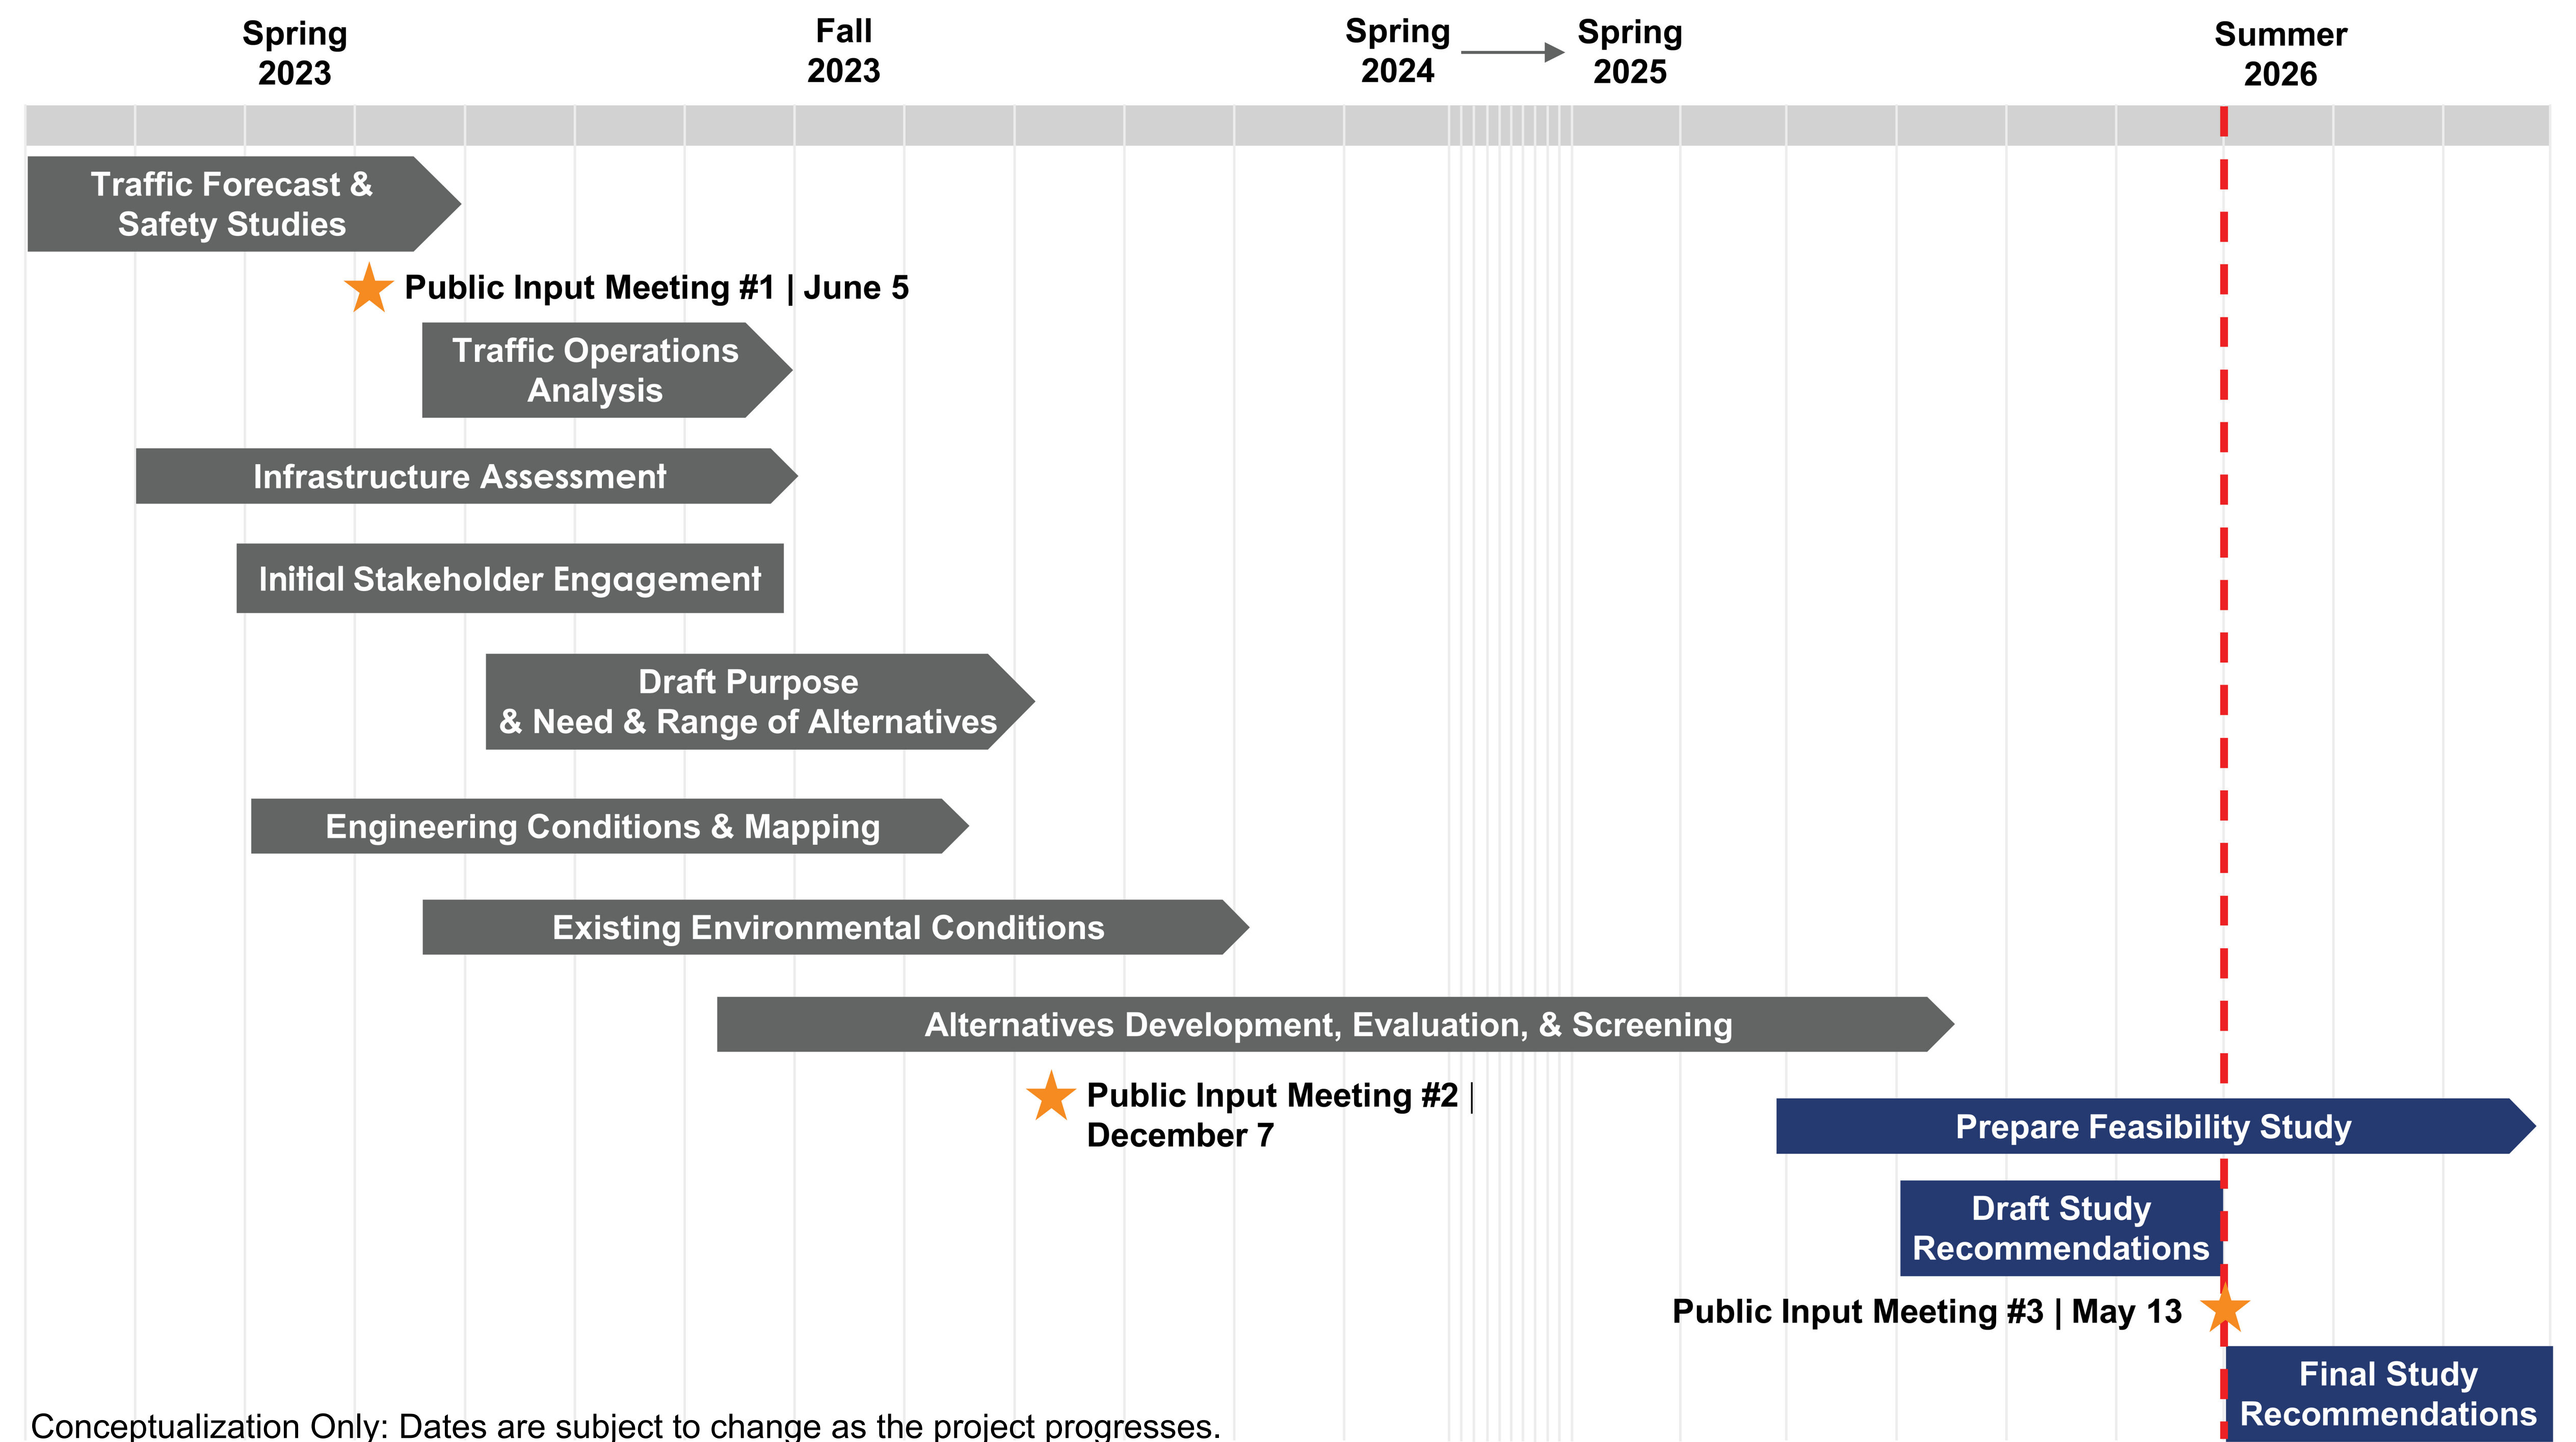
Spring 2023

Fall 2023

Spring 2024

Spring 2025

Summer 2026

Traffic Forecast & Safety Studies

Public Input Meeting #1 | June 5

Traffic Operations Analysis

Infrastructure Assessment

Initial Stakeholder Engagement

Draft Purpose & Need & Range of Alternatives

Engineering Conditions & Mapping

Existing Environmental Conditions

Alternatives Development, Evaluation, & Screening

Public Input Meeting #2 | December 7

Prepare Feasibility Study

Draft Study Recommendations

Public Input Meeting #3 | May 13

Final Study Recommendations

Conceptualization Only: Dates are subject to change as the project progresses.